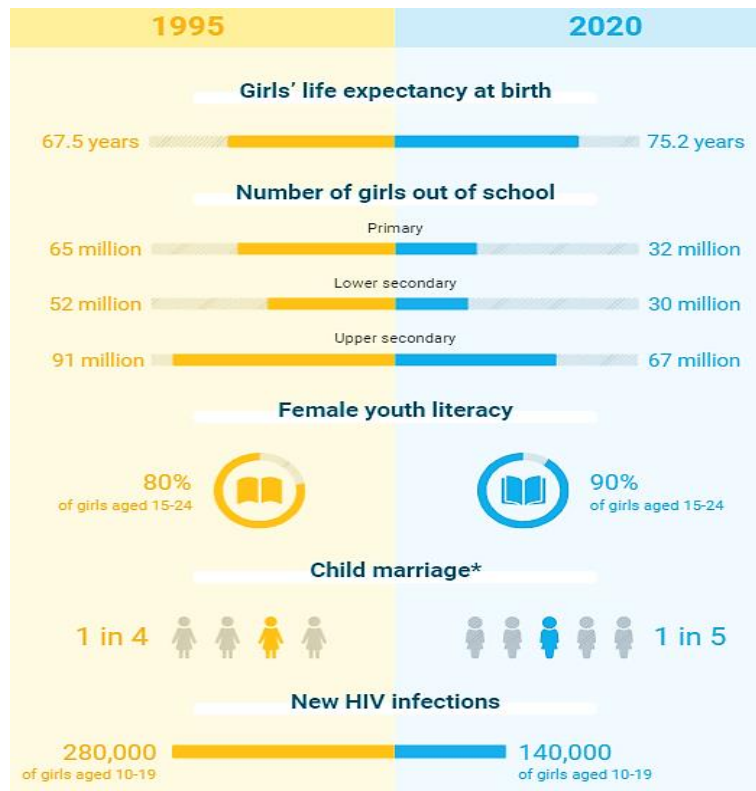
1995

2020

Girls' life expectancy at birth

67.5 years

75.2 years

Number of girls out of school

Primary

65 million

32 million

Lower secondary

52 million

30 million

Upper secondary

91 million

67 million

Female youth literacy

80%
of girls aged 15-24

90%
of girls aged 15-24

Child marriage*

1 in 4

1 in 5

New HIV infections

280,000
of girls aged 10-19

140,000
of girls aged 10-19